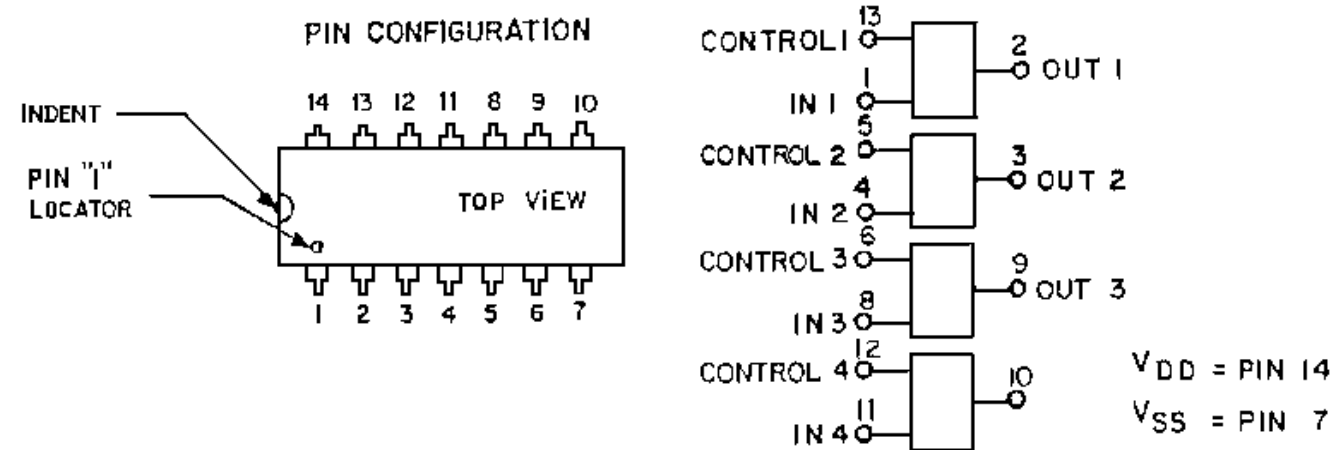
PIN CONFIGURATION

INDENT

PIN "1" LOCATOR

14 13 12 11 8 9 10

TOP VIEW

1 2 3 4 5 6 7

13
CONTROL 1

1
IN 1

2
OUT 1

5
CONTROL 2

4
IN 2

3
OUT 2

6
CONTROL 3

8
IN 3

9
OUT 3

12
CONTROL 4

11
IN 4

10

$V_{DD}$ = PIN 14

$V_{SS}$ = PIN 7